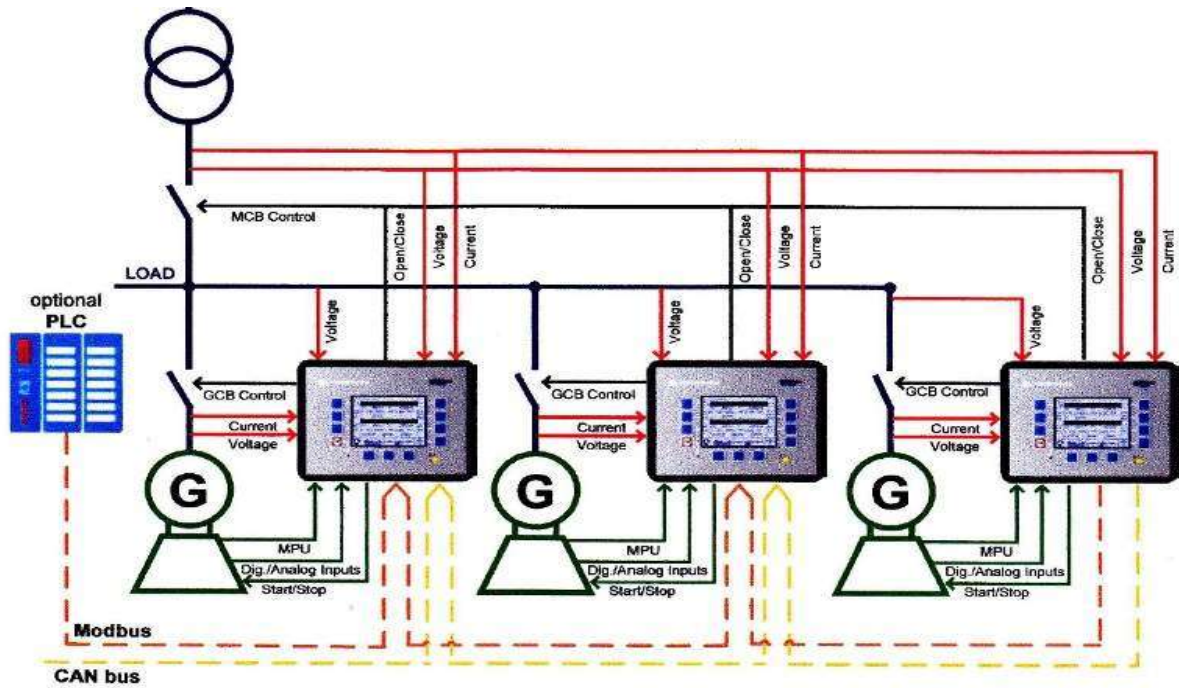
MCB Control
Open/Close
Voltage
Current
Open/Close
Voltage
Current
Open/Close
Voltage
Current
LOAD
optional
PLC
Voltage
Voltage
Voltage
GCB Control
Current
Voltage
GCB Control
Current
Voltage
GCB Control
Current
Voltage
G
G
G
MPU
Dig./Analog Inputs
Start/Stop
MPU
Dig./Analog Inputs
Start/Stop
MPU
Dig./Analog Inputs
Start/Stop
Modbus
CAN bus